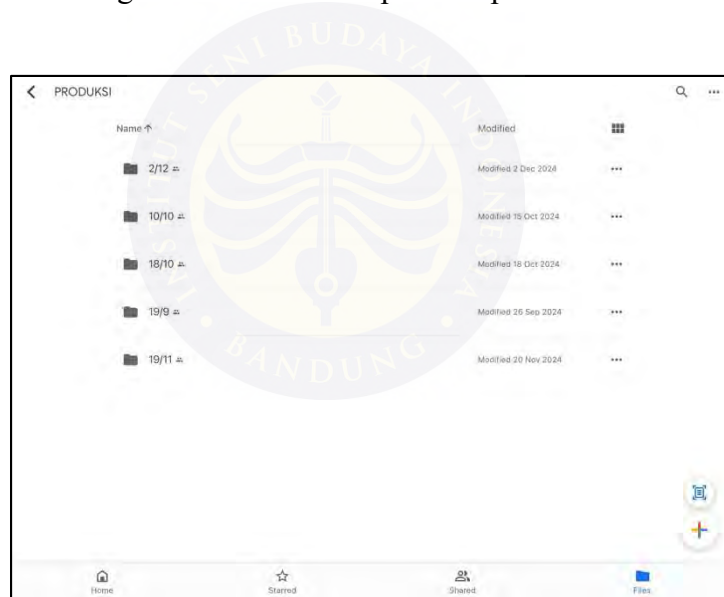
PRODUKSI

Name ↑

Modified

2/12

Modified 2 Dec 2024

10/10

Modified 15 Oct 2024

18/10

Modified 18 Oct 2024

19/9

Modified 26 Sep 2024

19/11

Modified 20 Nov 2024

Home

Starred

Shared

Files

INSTITUT SENI BUDAYA INDONESIA BANDUNG